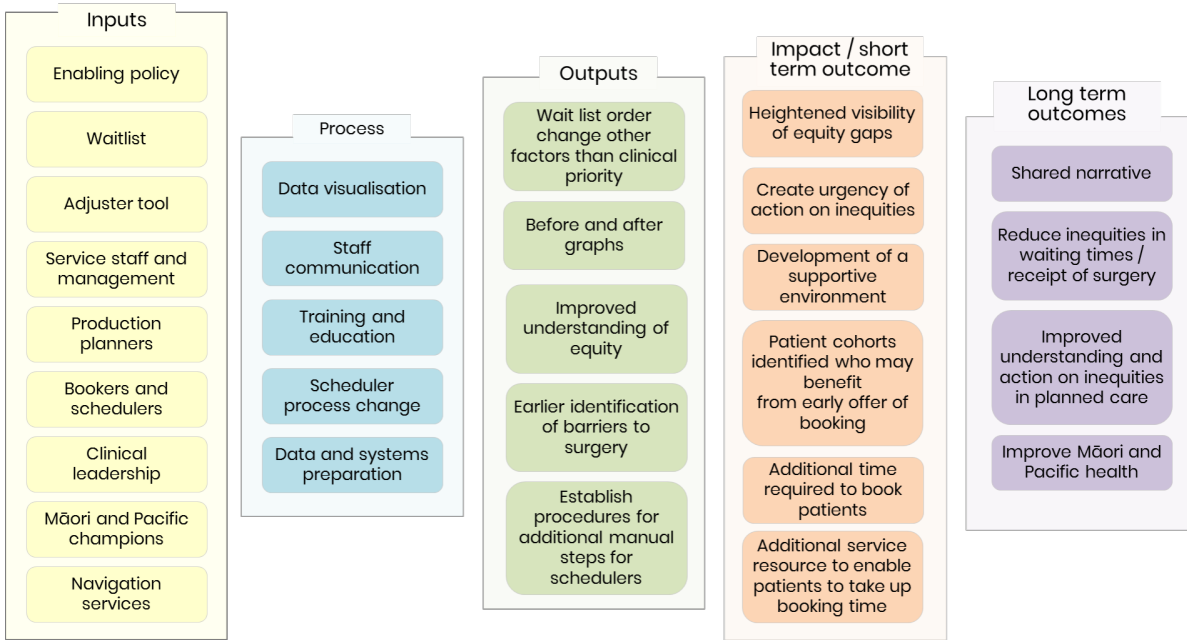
Inputs

Enabling policy

Waitlist

Adjuster tool

Service staff and management

Production planners

Bookers and schedulers

Clinical leadership

Māori and Pacific champions

Navigation services

Process

Data visualisation

Staff communication

Training and education

Scheduler process change

Data and systems preparation

Outputs

Wait list order change other factors than clinical priority

Before and after graphs

Improved understanding of equity

Earlier identification of barriers to surgery

Establish procedures for additional manual steps for schedulers

Impact / short term outcome

Heightened visibility of equity gaps

Create urgency of action on inequities

Development of a supportive environment

Patient cohorts identified who may benefit from early offer of booking

Additional time required to book patients

Additional service resource to enable patients to take up booking time

Long term outcomes

Shared narrative

Reduce inequities in waiting times / receipt of surgery

Improved understanding and action on inequities in planned care

Improve Māori and Pacific health